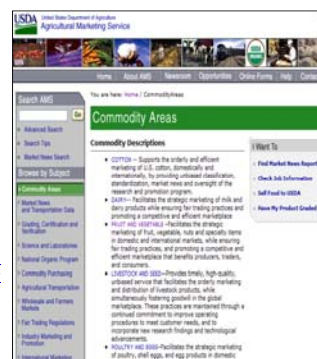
USDA United States Department of Agriculture
Agricultural Marketing Service

Home | About AMS | Newsroom | Opportunities | Online Forms | Help | Contact

Search AMS

Advanced Search
Search Tips
Market News Search

Browse by Subject
Commodity Areas
Market News and Transportation Data
Grading, Certification and Verification
Science and Laboratories
National Organic Program
Commodity Purchasing
Agricultural Transportation
Wholesale and Farmers Markets
Fair Trading Regulations
Industry Marketing and Promotion
International Marketing

You are here: Home / CommodityAreas

Commodity Areas

Commodity Descriptions

COTTON – Supports the orderly and efficient marketing of U.S. cotton, domestically and internationally, by providing unbiased classification, standardization, market news and oversight of the research and promotion program.

DAIRY – Facilitates the strategic marketing of milk and dairy products while ensuring fair trading practices and promoting a competitive and efficient marketplace.

FRUIT AND VEGETABLE – Facilitates the strategic marketing of fruit, vegetable, nuts and specialty items in domestic and international markets, while ensuring fair trading practices, and promoting a competitive and efficient marketplace that benefits producers, traders, and consumers.

LIVESTOCK AND SEED – Provides timely, high-quality, unbiased service that facilitates the orderly marketing and distribution of livestock products, while simultaneously fostering goodwill in the global marketplace. These practices are maintained through a continued commitment to improve operating procedures to meet customer needs, and to incorporate new research findings and technological advancements.

POULTRY AND EGG – Facilitates the strategic marketing of poultry, shell eggs, and egg products in domestic

I Want To

Find Market News Report
Check Job Information
Sell Food to USDA
Have My Product Graded